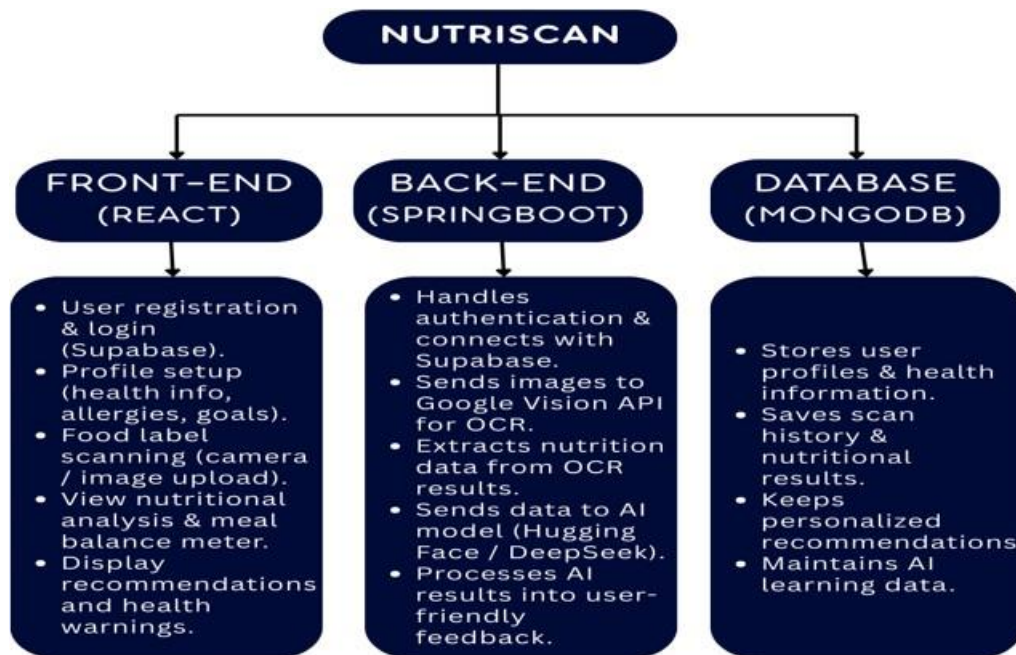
NUTRISCAN

FRONT-END (REACT)

- User registration & login (Supabase).
- Profile setup (health info, allergies, goals).
- Food label scanning (camera / image upload).
- View nutritional analysis & meal balance meter.
- Display recommendations and health warnings.

BACK-END (SPRINGBOOT)

- Handles authentication & connects with Supabase.
- Sends images to Google Vision API for OCR.
- Extracts nutrition data from OCR results.
- Sends data to AI model (Hugging Face / DeepSeek).
- Processes AI results into user-friendly feedback.

DATABASE (MONGODB)

- Stores user profiles & health information.
- Saves scan history & nutritional results.
- Keeps personalized recommendations
- Maintains AI learning data.